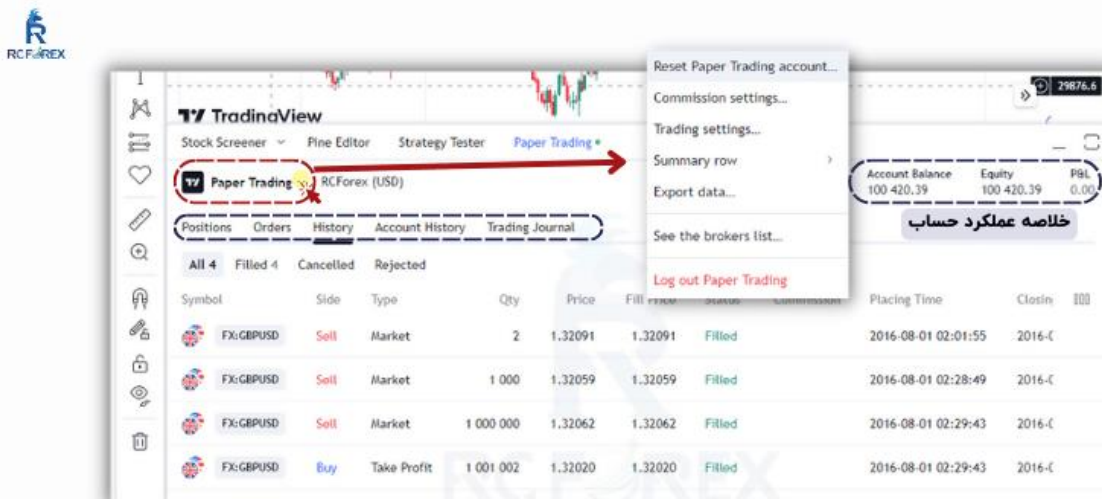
RCFOREX

TradingView

29876.6

Stock Screener Pine Editor Strategy Tester Paper Trading

Reset Paper Trading account...
Commission settings...
Trading settings...
Summary row
Export data...
See the brokers list...
Log out Paper Trading

Paper Trading RCForex (USD)

| Account Balance | Equity | P&L |
|---|---|---|
| 100 420.39 | 100 420.39 | 0.00 |

خلاصه عملکرد حساب

Positions Orders History Account History Trading Journal

All 4 Filled 4 Cancelled Rejected

| Symbol | Side | Type | Qty | Price | Fill Price | Status | Commission | Placing Time | Closin |
|---|---|---|---|---|---|---|---|---|---|
| FX:GBPUSD | Sell | Market | 2 | 1.32091 | 1.32091 | Filled | | 2016-08-01 02:01:55 | 2016-( |
| FX:GBPUSD | Sell | Market | 1 000 | 1.32059 | 1.32059 | Filled | | 2016-08-01 02:28:49 | 2016-( |
| FX:GBPUSD | Sell | Market | 1 000 000 | 1.32062 | 1.32062 | Filled | | 2016-08-01 02:29:43 | 2016-( |
| FX:GBPUSD | Buy | Take Profit | 1 001 002 | 1.32020 | 1.32020 | Filled | | 2016-08-01 02:29:43 | 2016-( |